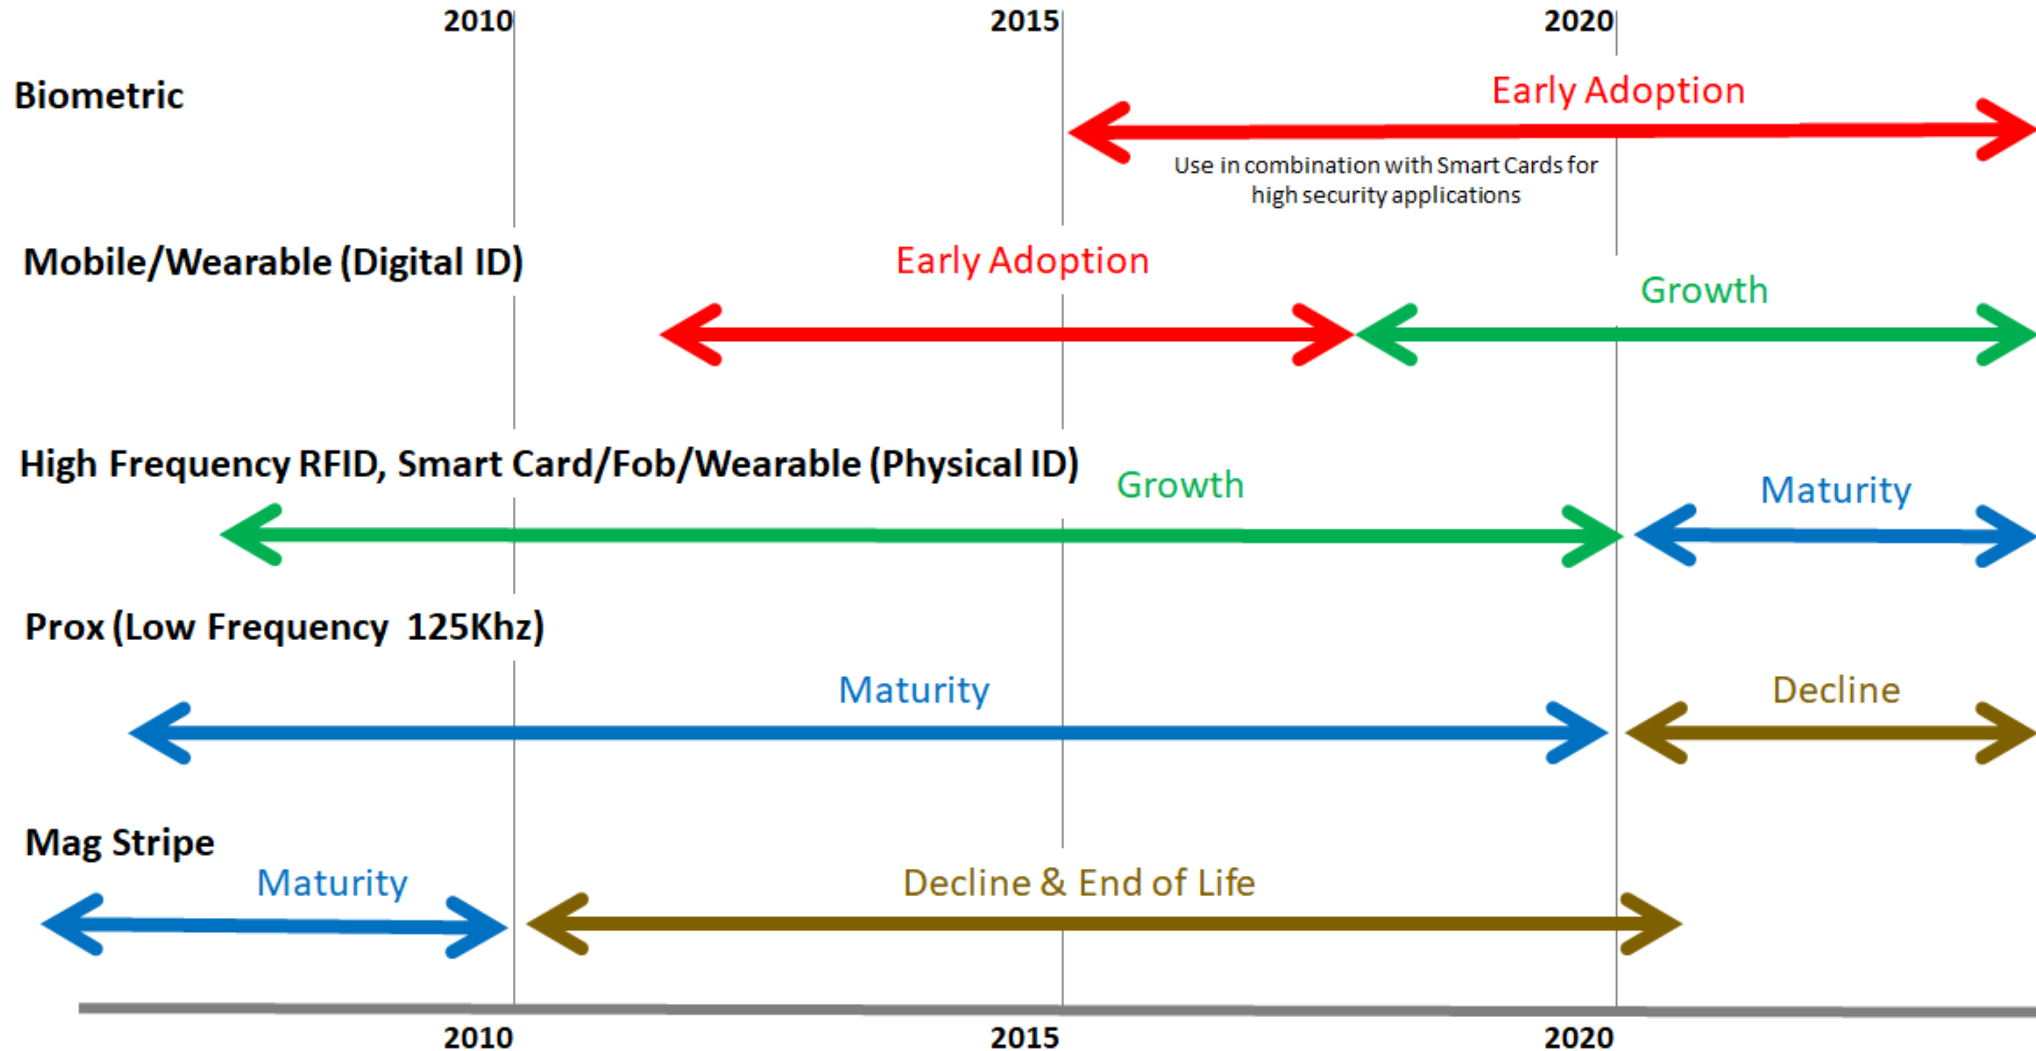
2010 2015 2020

Biometric

Early Adoption

Use in combination with Smart Cards for high security applications

Mobile/Wearable (Digital ID)

Early Adoption

Growth

High Frequency RFID, Smart Card/Fob/Wearable (Physical ID)

Growth

Maturity

Prox (Low Frequency 125Khz)

Maturity

Decline

Mag Stripe

Maturity

Decline & End of Life

2010 2015 2020